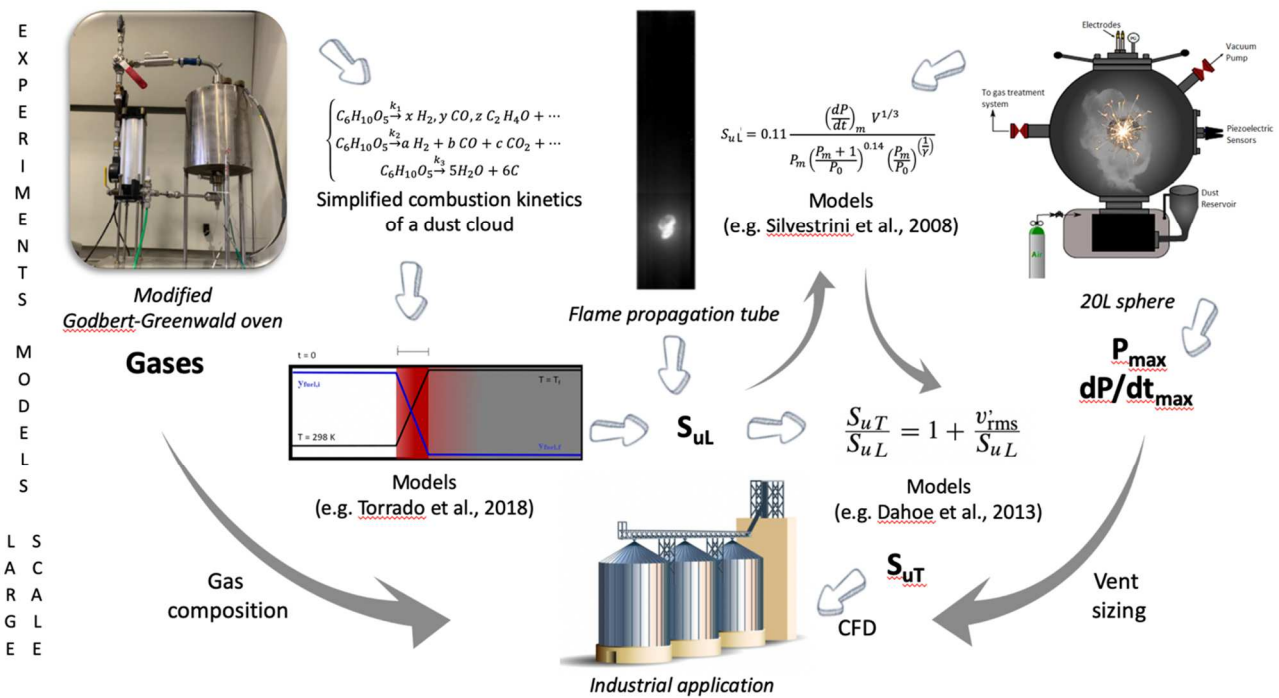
E
X
P
E
R
I
M
E
N
T
S

M
O
D
E
L
S

L
A
R
G
E

S
C
A
L
E

Modified Godbert-Greenwald oven

Gases

$\begin{cases} C_6H_{10}O_5 \xrightarrow{k_1} x\,H_2, y\,CO, z\,C_2H_4O + \cdots \\ C_6H_{10}O_5 \xrightarrow{k_2} a\,H_2 + b\,CO + c\,CO_2 + \cdots \\ C_6H_{10}O_5 \xrightarrow{k_3} 5H_2O + 6C \end{cases}$

Simplified combustion kinetics of a dust cloud

t = 0

$y_{fuel,i}$

T = 298 K

T = $T_f$

$y_{fuel,f}$

Models
(e.g. Torrado et al., 2018)

Flame propagation tube

$S_{uL}$

$S_{uL} = 0.11 \frac{\left(\frac{dP}{dt}\right)_m V^{1/3}}{P_m \left(\frac{P_m+1}{P_0}\right)^{0.14} \left(\frac{P_m}{P_0}\right)^{\left(\frac{1}{\gamma}\right)}}$

Models
(e.g. Silvestrini et al., 2008)

Electrodes

Vacuum Pump

To gas treatment system

Piezoelectric Sensors

Dust Reservoir

Air

20L sphere

$P_{max}$
$dP/dt_{max}$

$\frac{S_{uT}}{S_{uL}} = 1 + \frac{v'_{rms}}{S_{uL}}$

Models
(e.g. Dahoe et al., 2013)

Gas composition

$S_{uT}$

CFD

Vent sizing

Industrial application